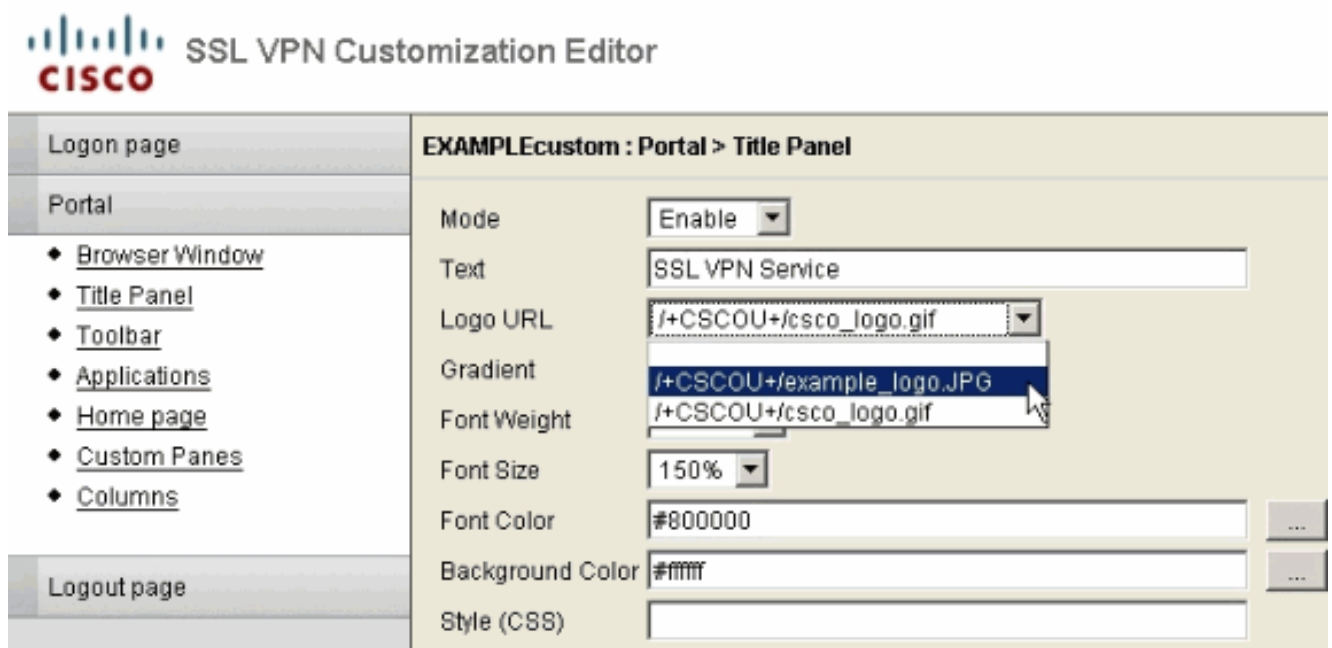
CISCO SSL VPN Customization Editor

Logon page

Portal

- Browser Window
- Title Panel
- Toolbar
- Applications
- Home page
- Custom Panes
- Columns

Logout page

EXAMPLEcustom : Portal > Title Panel

Mode Enable

Text SSL VPN Service

Logo URL /+CSCOU+/csco_logo.gif

Gradient

/+CSCOU+/example_logo.JPG

/+CSCOU+/csco_logo.gif

Font Weight

Font Size 150%

Font Color #800000 ...

Background Color #ffffff ...

Style (CSS)